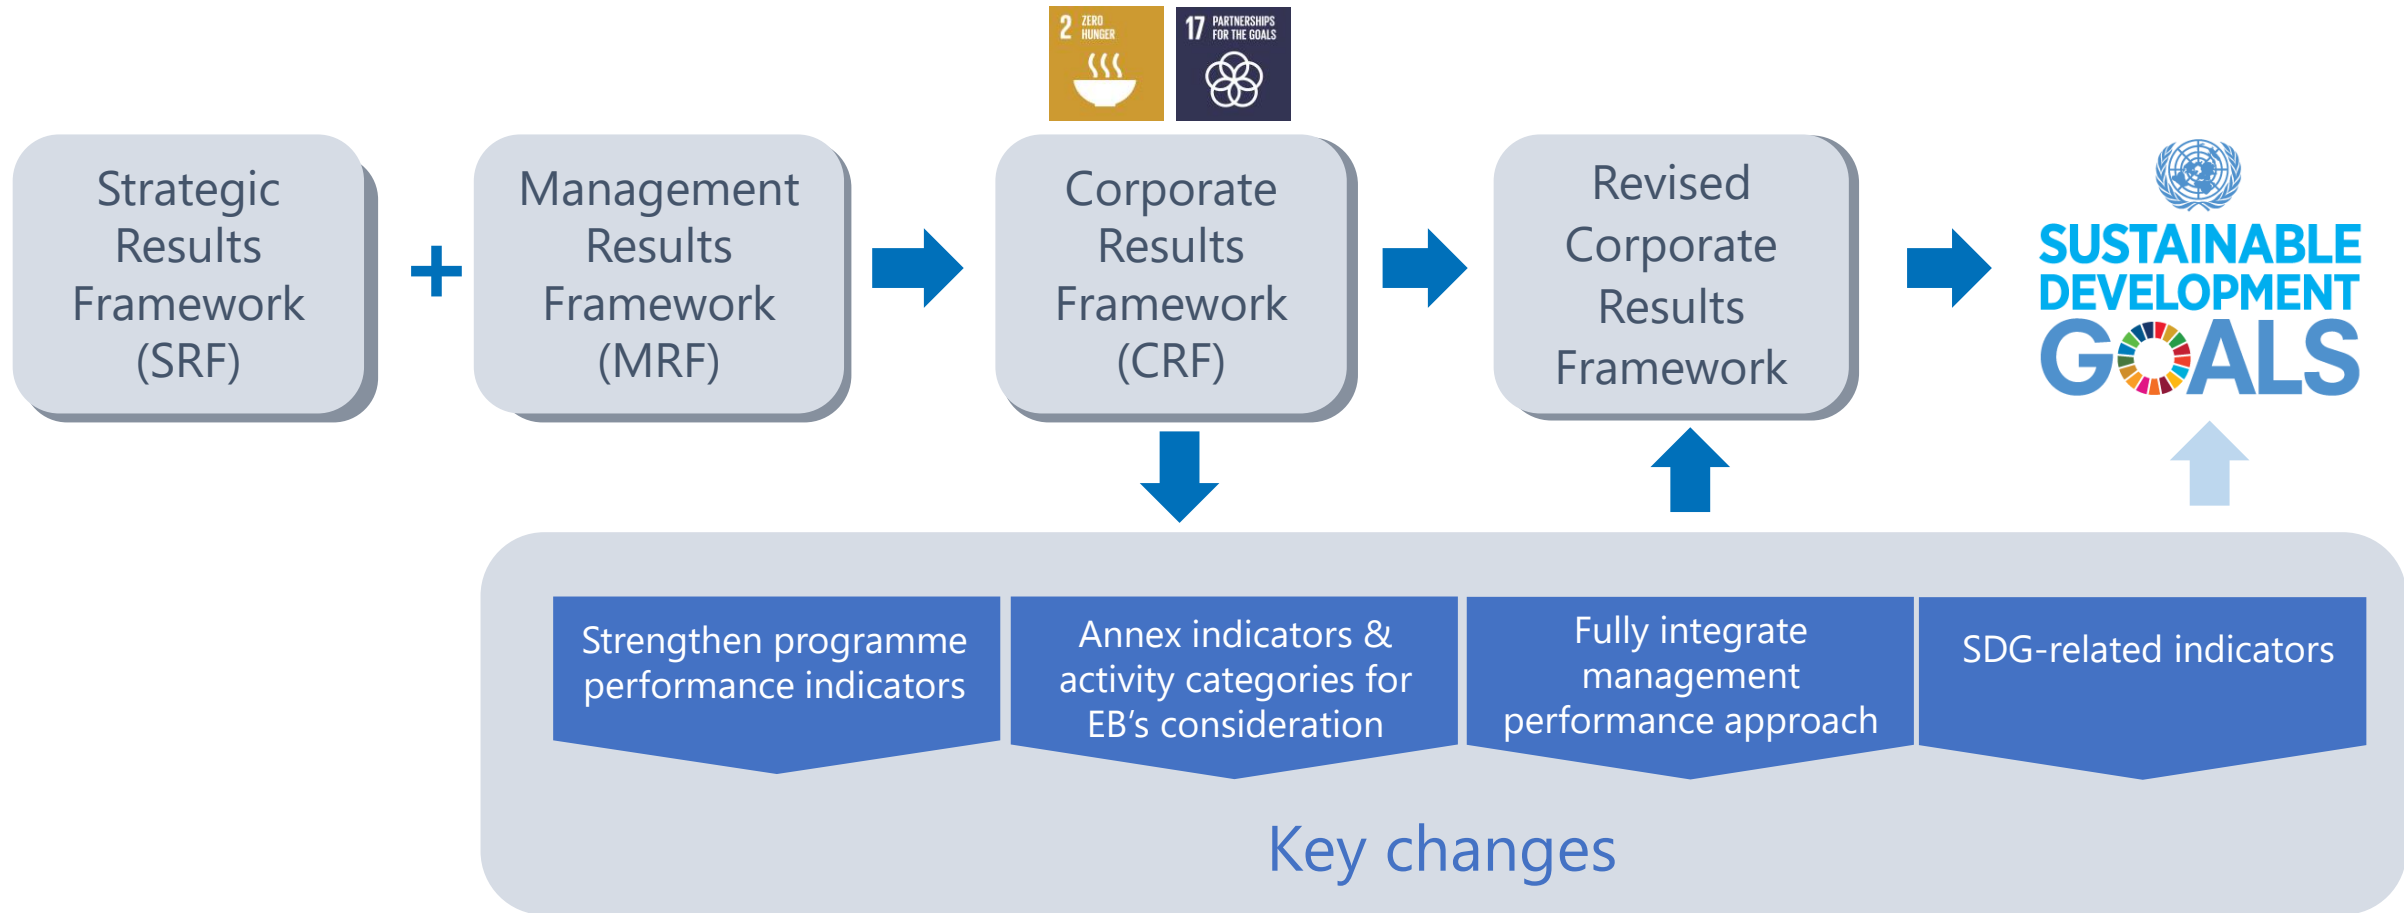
2 ZERO HUNGER

17 PARTNERSHIPS FOR THE GOALS

Strategic Results Framework (SRF)

+

Management Results Framework (MRF)

Corporate Results Framework (CRF)

Revised Corporate Results Framework

SUSTAINABLE DEVELOPMENT GOALS

Strengthen programme performance indicators

Annex indicators & activity categories for EB's consideration

Fully integrate management performance approach

SDG-related indicators

Key changes